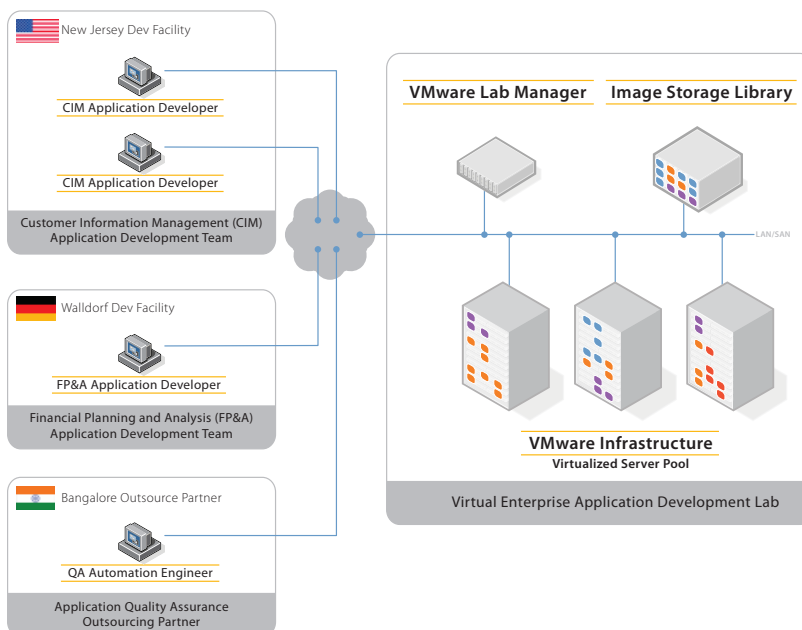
New Jersey Dev Facility

CIM Application Developer

CIM Application Developer

Customer Information Management (CIM) Application Development Team

Walldorf Dev Facility

FP&A Application Developer

Financial Planning and Analysis (FP&A) Application Development Team

Bangalore Outsource Partner

QA Automation Engineer

Application Quality Assurance Outsourcing Partner

VMware Lab Manager

Image Storage Library

LAN/SAN

VMware Infrastructure

Virtualized Server Pool

Virtual Enterprise Application Development Lab